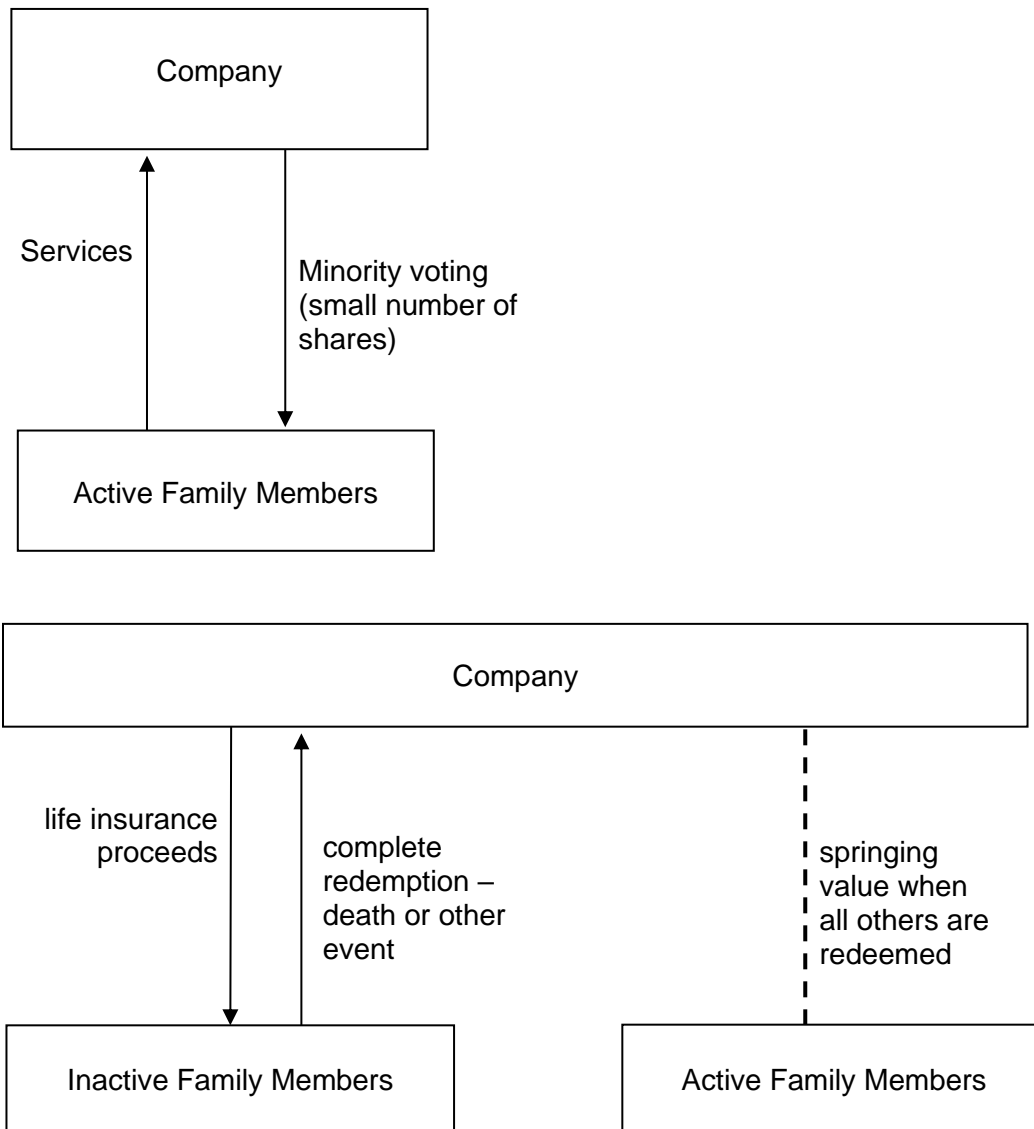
Company

Services

Minority voting (small number of shares)

Active Family Members

Company

life insurance proceeds

complete redemption – death or other event

springing value when all others are redeemed

Inactive Family Members

Active Family Members